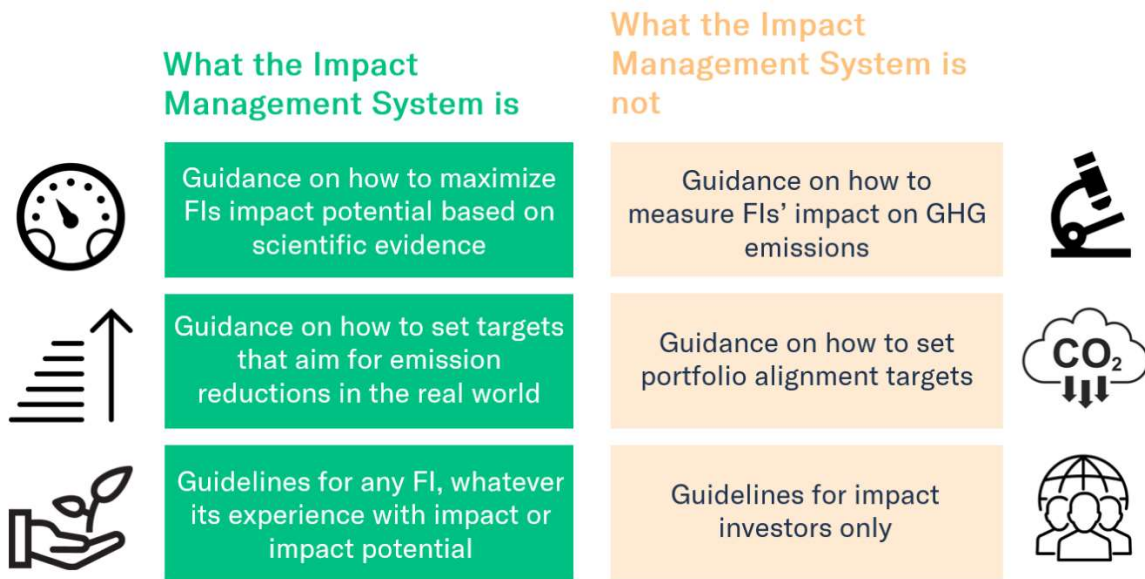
What the Impact Management System is

Guidance on how to maximize FIs impact potential based on scientific evidence

Guidance on how to set targets that aim for emission reductions in the real world

Guidelines for any FI, whatever its experience with impact or impact potential

What the Impact Management System is not

Guidance on how to measure FIs' impact on GHG emissions

Guidance on how to set portfolio alignment targets

Guidelines for impact investors only

$CO_2$